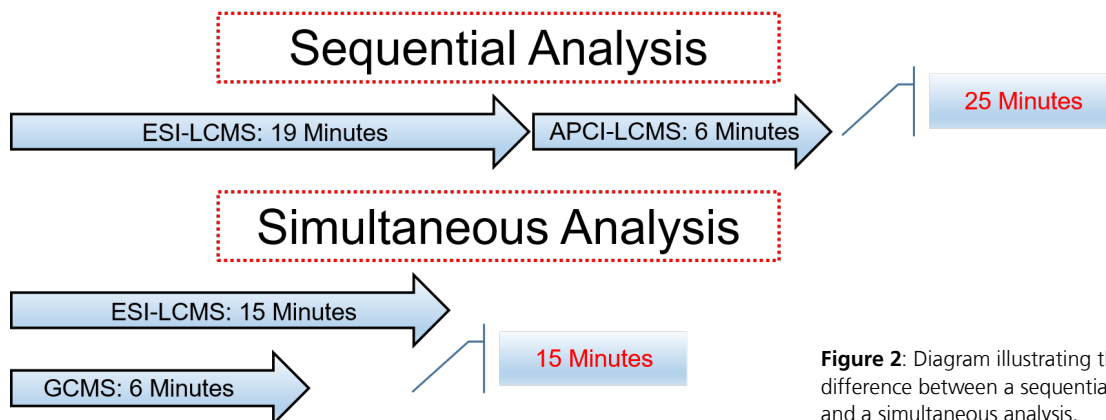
Sequential Analysis

ESI-LCMS: 19 Minutes

APCI-LCMS: 6 Minutes

25 Minutes

Simultaneous Analysis

ESI-LCMS: 15 Minutes

GCMS: 6 Minutes

15 Minutes

**Figure 2**: Diagram illustrating t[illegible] difference between a sequentia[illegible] and a simultaneous analysis.